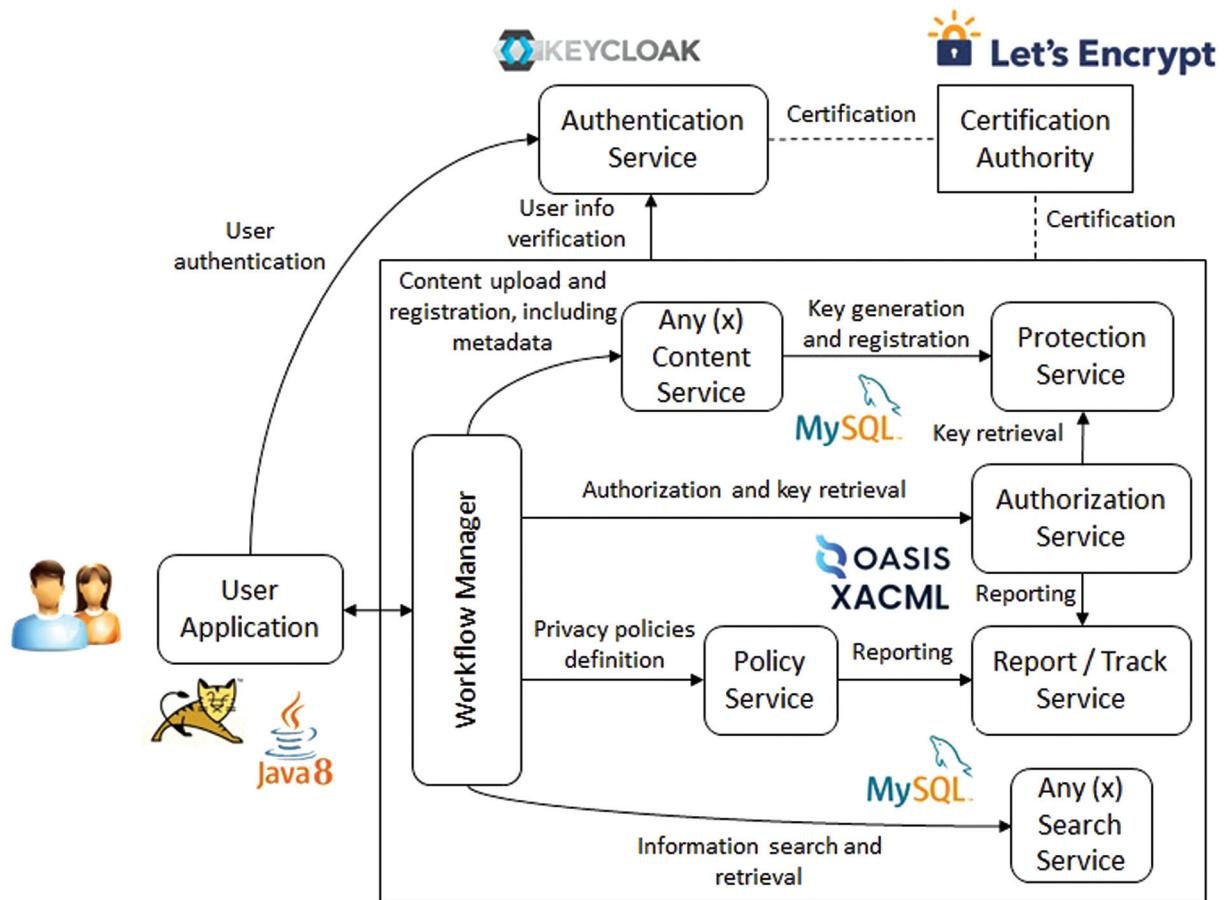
KEYCLOAK

Let's Encrypt

Authentication Service

Certification

Certification Authority

User authentication

User info verification

Certification

Content upload and registration, including metadata

Any (x) Content Service

Key generation and registration

Protection Service

MySQL

Key retrieval

Workflow Manager

Authorization and key retrieval

Authorization Service

OASIS XACML

User Application

Reporting

Privacy policies definition

Policy Service

Reporting

Report / Track Service

Java 8

MySQL

Any (x) Search Service

Information search and retrieval